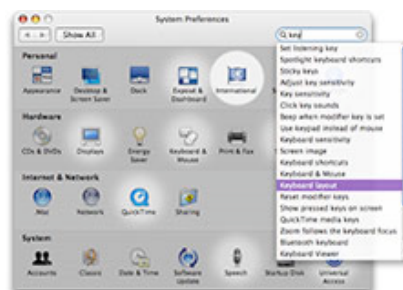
System Preferences

Show All

key

Personal

Appearance
Desktop & Screen Saver
Dock
Exposé & Dashboard
International

Hardware

CDs & DVDs
Displays
Energy Saver
Keyboard & Mouse
Print & Fax

Internet & Network

.Mac
Network
QuickTime
Sharing

System

Accounts
Classic
Date & Time
Software Update
Speech
Startup Disk
Universal Access

Set listening key
Spotlight keyboard shortcuts
Sticky keys
Adjust key sensitivity
Key sensitivity
Click key sounds
Beep when modifier key is set
Use keypad instead of mouse
Keyboard sensitivity
Screen image
Keyboard shortcuts
Keyboard & Mouse
Keyboard layout
Reset modifier keys
Show pressed keys on screen
QuickTime media keys
Zoom follows the keyboard focus
Bluetooth keyboard
Keyboard Viewer